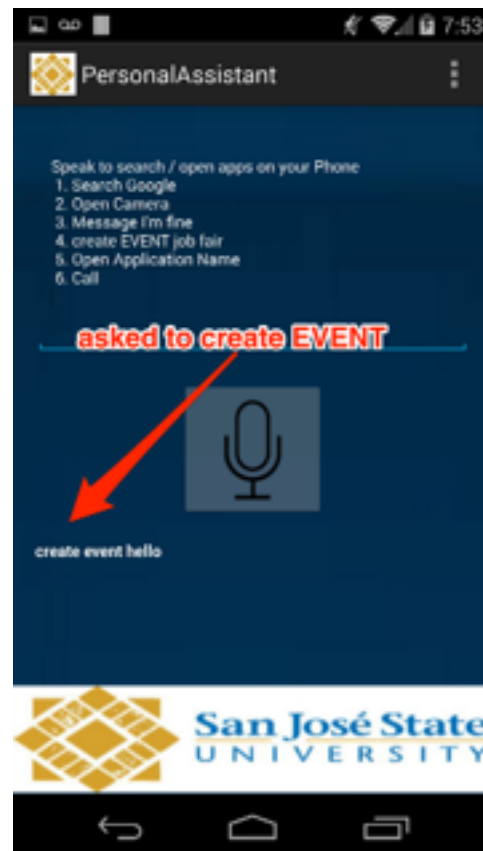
7:53

PersonalAssistant

Speak to search / open apps on your Phone
1. Search Google
2. Open Camera
3. Message I'm fine
4. create EVENT job fair
5. Open Application Name
6. Call

asked to create EVENT

create event hello

San José State
UNIVERSITY